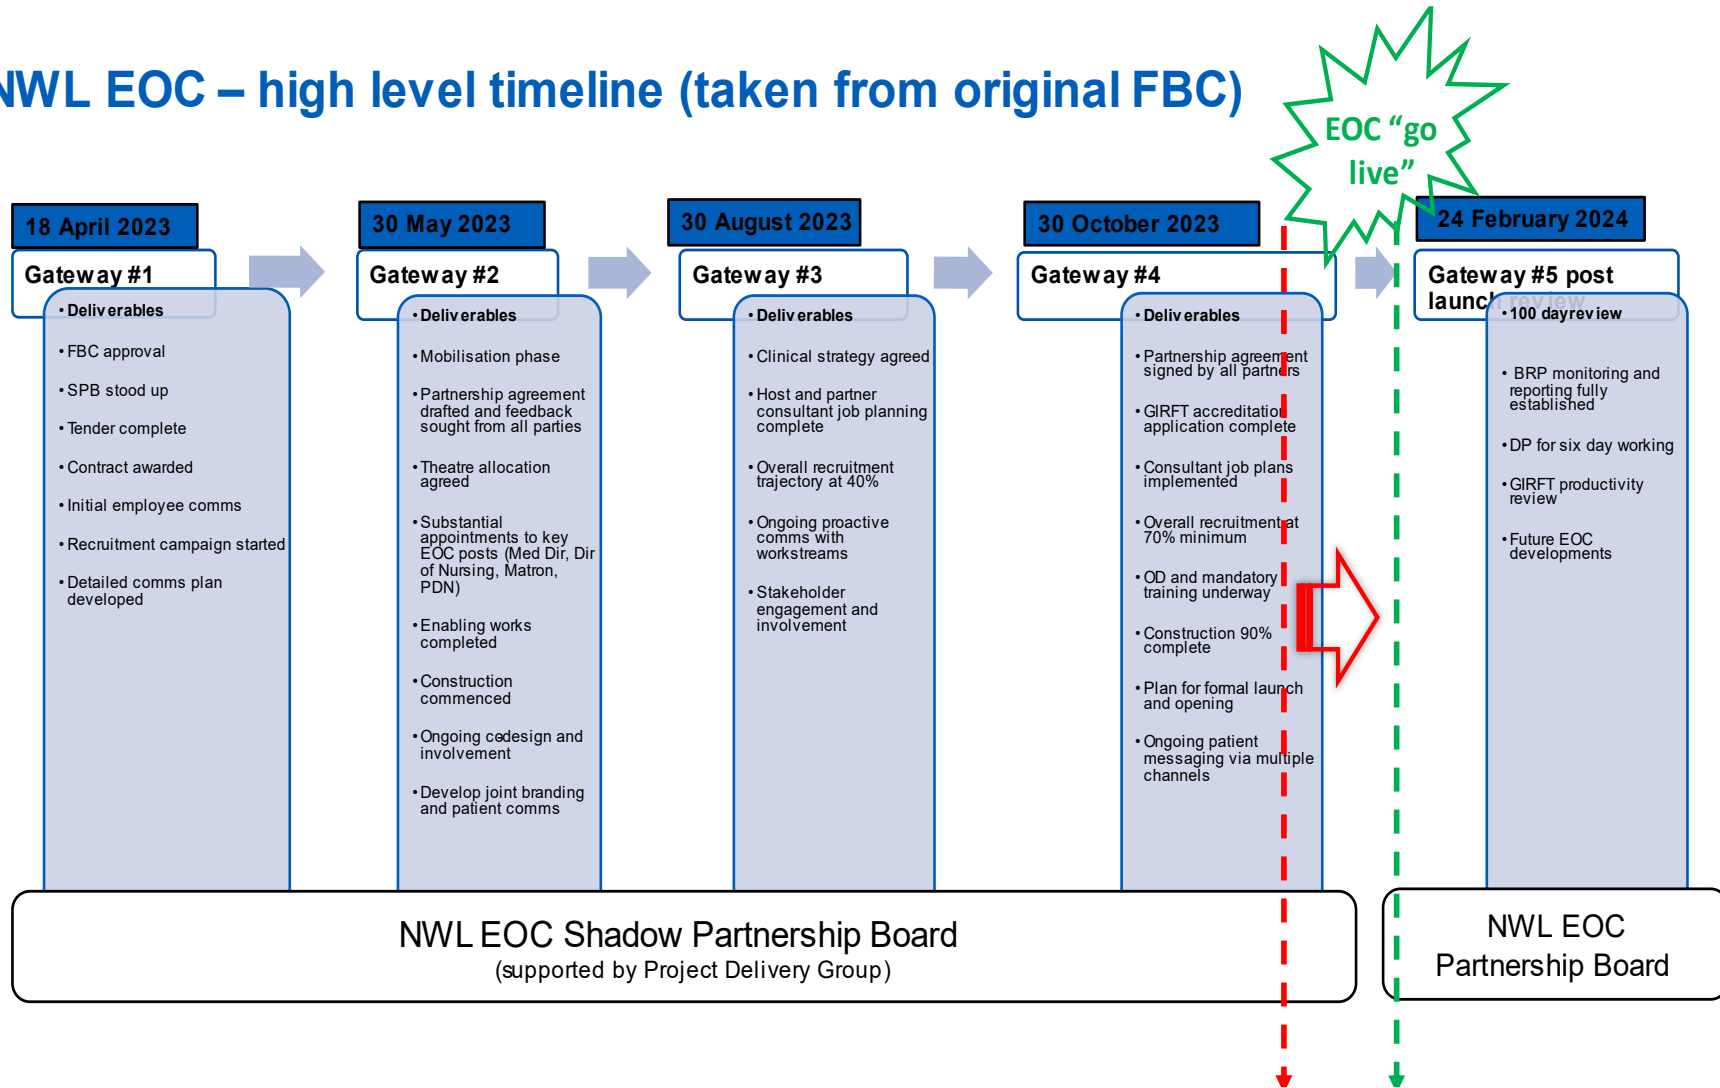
NWL EOC – high level timeline (taken from original FBC)

EOC "go live"

18 April 2023

Gateway #1

• Deliverables

• FBC approval

• SPB stood up

• Tender complete

• Contract awarded

• Initial employee comms

• Recruitment campaign started

• Detailed comms plan developed

30 May 2023

Gateway #2

• Deliverables

• Mobilisation phase

• Partnership agreement drafted and feedback sought from all parties

• Theatre allocation agreed

• Substantial appointments to key EOC posts (Med Dir, Dir of Nursing, Matron, PDN)

• Enabling works completed

• Construction commenced

• Ongoing codesign and involvement

• Develop joint branding and patient comms

30 August 2023

Gateway #3

• Deliverables

• Clinical strategy agreed

• Host and partner consultant job planning complete

• Overall recruitment trajectory at 40%

• Ongoing proactive comms with workstreams

• Stakeholder engagement and involvement

30 October 2023

Gateway #4

• Deliverables

• Partnership agreement signed by all partners

• GIRFT accreditation application complete

• Consultant job plans implemented

• Overall recruitment at 70% minimum

• OD and mandatory training underway

• Construction 90% complete

• Plan for formal launch and opening

• Ongoing patient messaging via multiple channels

24 February 2024

Gateway #5 post launch review

• 100 dayreview

• BRP monitoring and reporting fully established

• DP for six day working

• GIRFT productivity review

• Future EOC developments

NWL EOC Shadow Partnership Board
(supported by Project Delivery Group)

NWL EOC Partnership Board